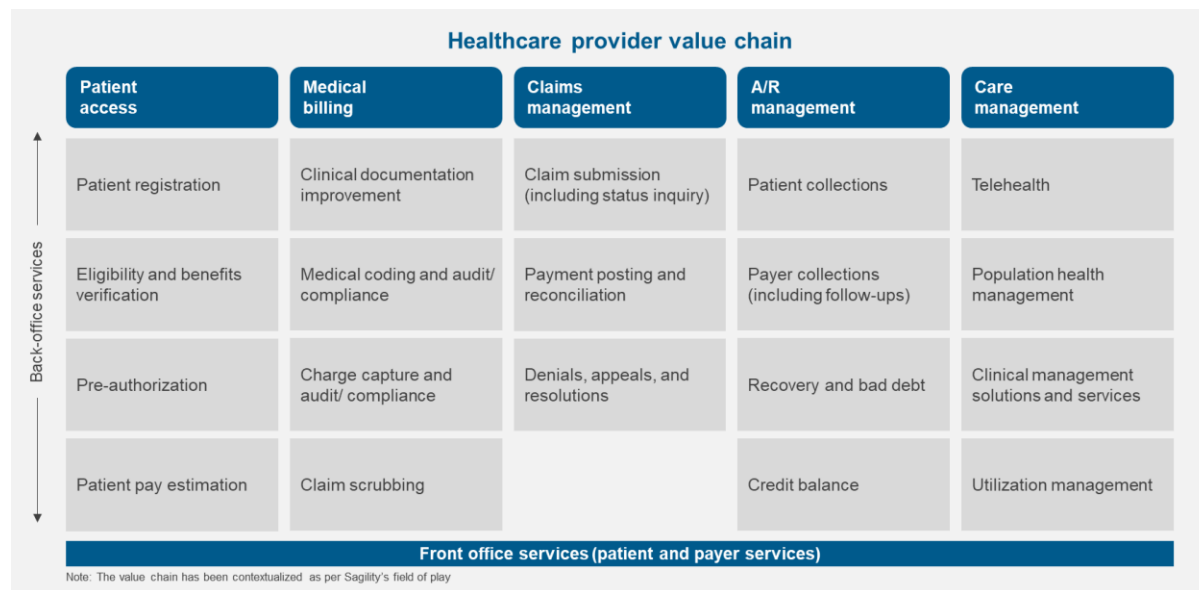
Healthcare provider value chain

| Patient access | Medical billing | Claims management | A/R management | Care management |
|---|---|---|---|---|
| Patient registration | Clinical documentation improvement | Claim submission (including status inquiry) | Patient collections | Telehealth |
| Eligibility and benefits verification | Medical coding and audit/ compliance | Payment posting and reconciliation | Payer collections (including follow-ups) | Population health management |
| Pre-authorization | Charge capture and audit/ compliance | Denials, appeals, and resolutions | Recovery and bad debt | Clinical management solutions and services |
| Patient pay estimation | Claim scrubbing | | Credit balance | Utilization management |

Back-office services

Front office services (patient and payer services)

Note: The value chain has been contextualized as per Sagility's field of play